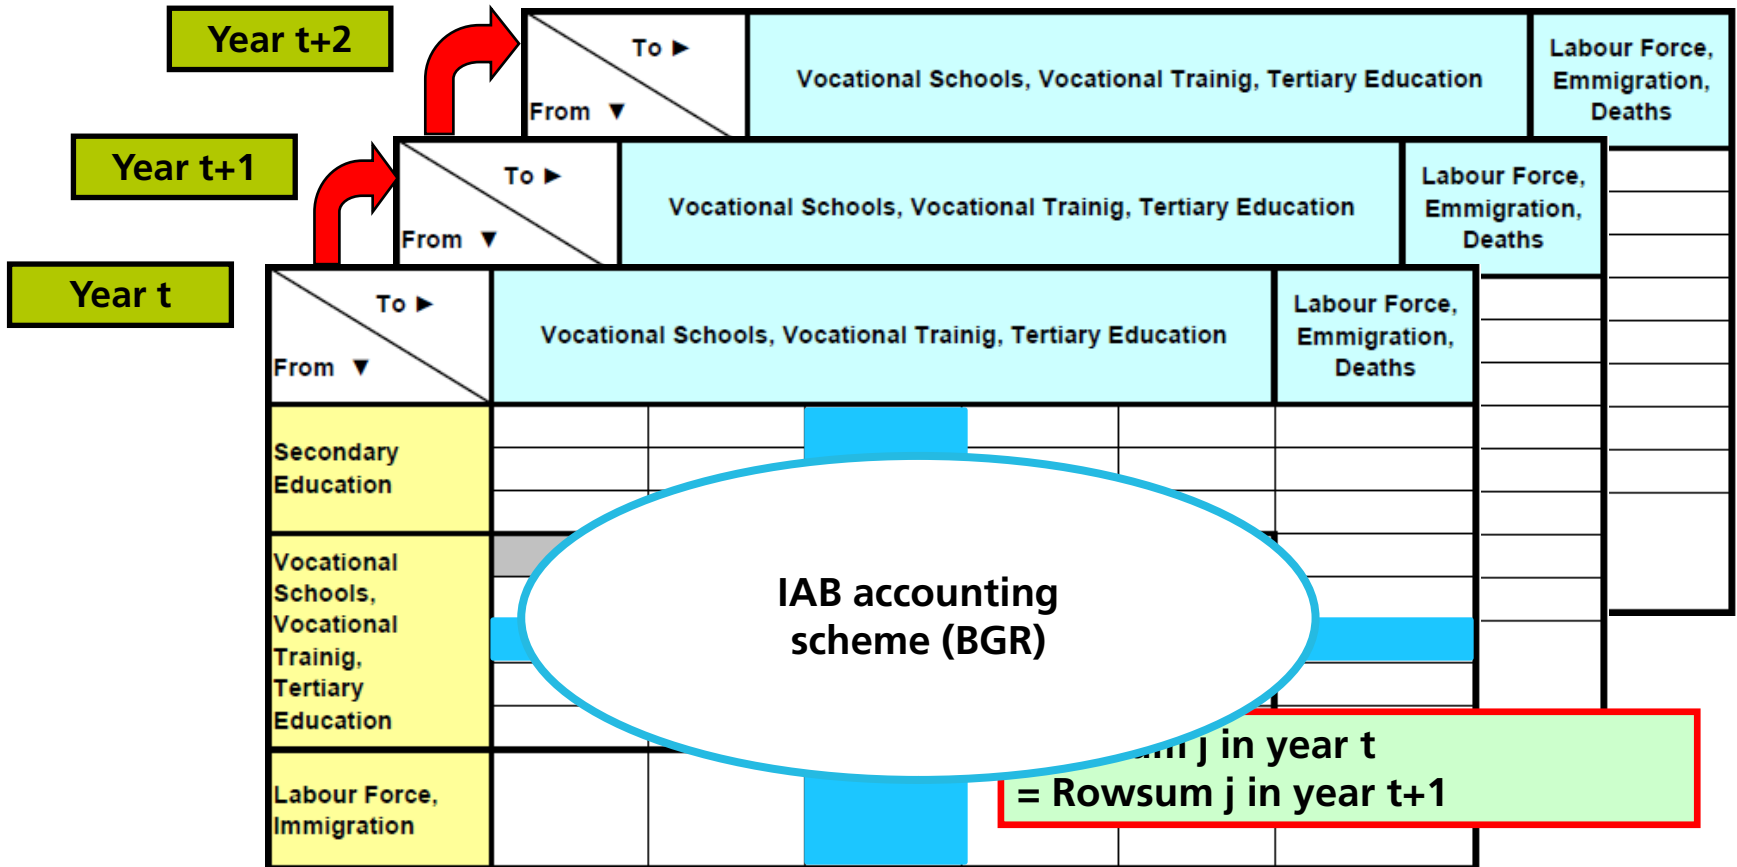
Year t+2

To ▶

From ▼

Vocational Schools, Vocational Trainig, Tertiary Education

Labour Force, Emmigration, Deaths

Year t+1

To ▶

From ▼

Vocational Schools, Vocational Trainig, Tertiary Education

Labour Force, Emmigration, Deaths

Year t

To ▶

From ▼

Vocational Schools, Vocational Trainig, Tertiary Education

Labour Force, Emmigration, Deaths

Secondary Education

Vocational Schools, Vocational Trainig, Tertiary Education

Labour Force, Immigration

IAB accounting scheme (BGR)

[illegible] j in year t
= Rowsum j in year t+1